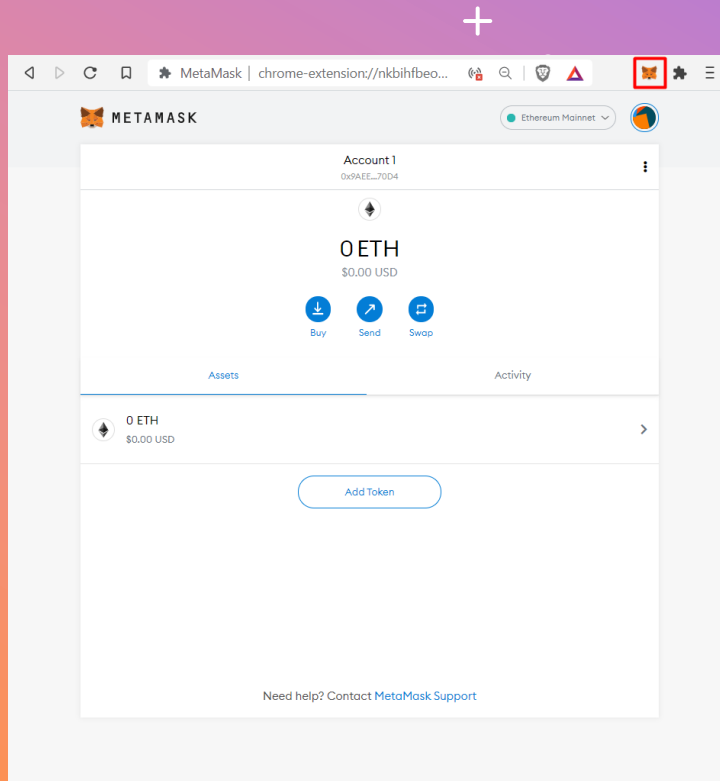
MetaMask | chrome-extension://nkbihfbeo...

METAMASK

Ethereum Mainnet

Account 1
0x9AEE...70D4

0 ETH
$0.00 USD

Buy
Send
Swap

Assets
Activity

0 ETH
$0.00 USD

Add Token

Need help? Contact MetaMask Support